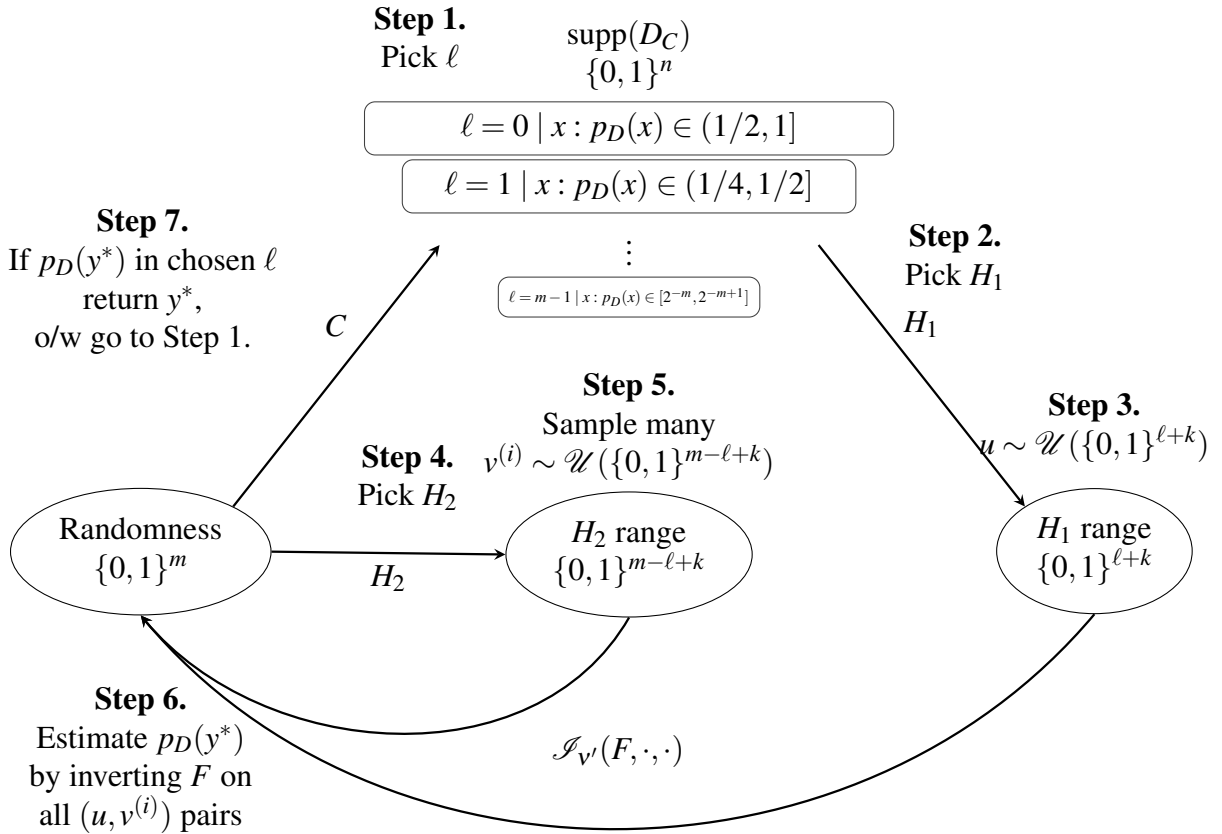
**Step 1.**
Pick $\ell$

$\text{supp}(D_C)$
$\{0,1\}^n$

$\ell = 0 \mid x : p_D(x) \in (1/2, 1]$

$\ell = 1 \mid x : p_D(x) \in (1/4, 1/2]$

$\vdots$

$\ell = m-1 \mid x : p_D(x) \in [2^{-m}, 2^{-m+1}]$

**Step 7.**
If $p_D(y^*)$ in chosen $\ell$ return $y^*$, o/w go to Step 1.

$C$

**Step 2.**
Pick $H_1$

$H_1$

**Step 5.**
Sample many
$v^{(i)} \sim \mathscr{U}(\{0,1\}^{m-\ell+k})$

**Step 3.**
$u \sim \mathscr{U}(\{0,1\}^{\ell+k})$

**Step 4.**
Pick $H_2$

Randomness
$\{0,1\}^m$

$H_2$

$H_2$ range
$\{0,1\}^{m-\ell+k}$

$H_1$ range
$\{0,1\}^{\ell+k}$

**Step 6.**
Estimate $p_D(y^*)$ by inverting $F$ on all $(u, v^{(i)})$ pairs

$\mathscr{I}_{v'}(F, \cdot, \cdot)$